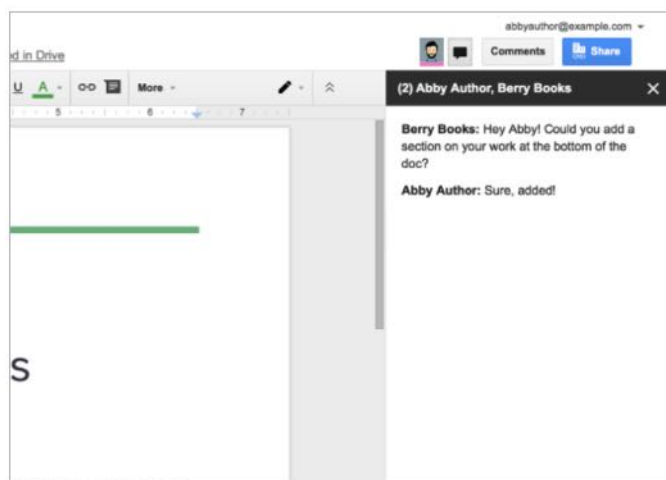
abbyauthor@example.com

d in Drive

Comments

Share

U A

More

5 6 7

(2) Abby Author, Berry Books

Berry Books: Hey Abby! Could you add a section on your work at the bottom of the doc?

Abby Author: Sure, added!

S